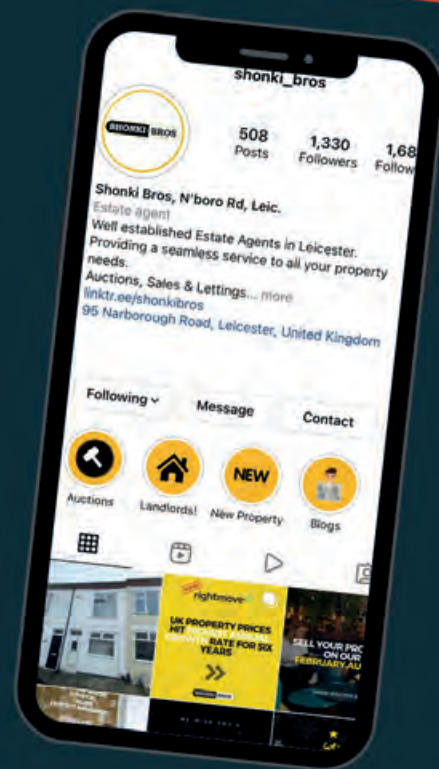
shonki_bros

SHONKI BROS

508
Posts

1,330
Followers

1,68
Follow

Shonki Bros, N'boro Rd, Leic.
Estate agent
Well established Estate Agents in Leicester. Providing a seamless service to all your property needs.
Auctions, Sales & Lettings... more
linktr.ee/shonkibros
95 Narborough Road, Leicester, United Kingdom

Following
Message
Contact

NEW

Auctions
Landlords!
New Property
Blogs

rightmove
UK PROPERTY PRICES HIT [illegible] RATE FOR SIX YEARS
»

SELL YOUR PRO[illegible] ON OUR FEBRUARY AU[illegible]